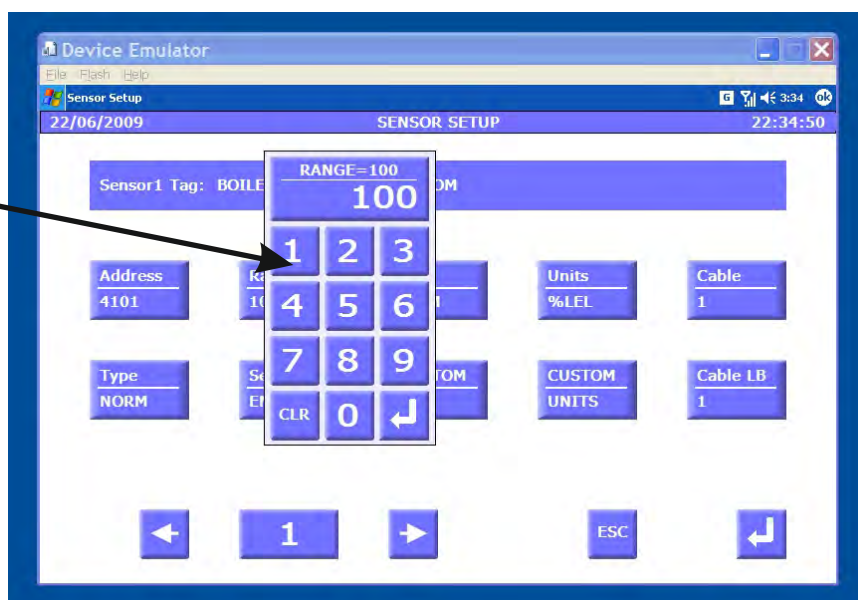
Device Emulator

File Flash Help

Sensor Setup

3:34 ok

22/06/2009 SENSOR SETUP 22:34:50

Sensor1 Tag: BOILE OM

RANGE=100
100

1 2 3
4 5 6
7 8 9
CLR 0

Address
4101

Ra
10

Units
%LEL

Cable
1

Type
NORM

Se
EN

TOM

CUSTOM
UNITS

Cable LB
1

1

ESC